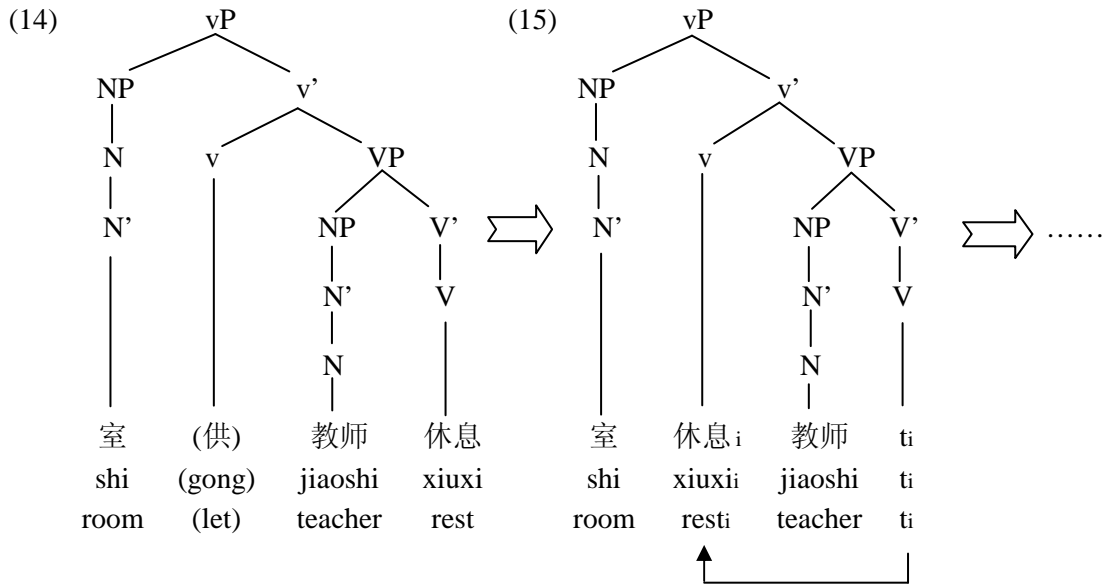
(14)
vP
NP v'
N v VP
N' NP V'
N' V
N
室 (供) 教师 休息
shi (gong) jiaoshi xiuxi
room (let) teacher rest

(15)
vP
NP v'
N v VP
N' NP V'
N' V
N
室 休息$_i$ 教师 $t_i$
shi xiuxi$_i$ jiaoshi $t_i$
room rest$_i$ teacher $t_i$

……